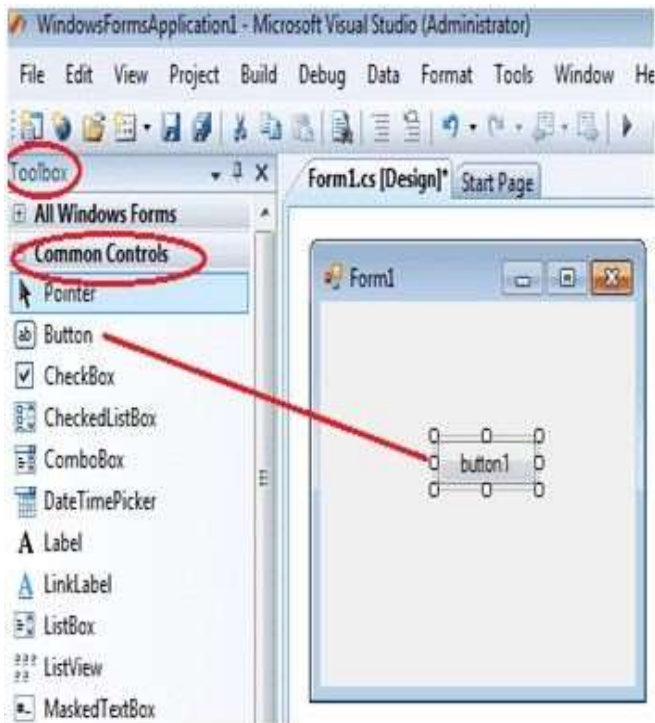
WindowsFormsApplication1 - Microsoft Visual Studio (Administrator)

File Edit View Project Build Debug Data Format Tools Window He

Toolbox

All Windows Forms

Common Controls

Pointer

Button

CheckBox

CheckedListBox

ComboBox

DateTimePicker

Label

LinkLabel

ListBox

ListView

MaskedTextBox

Form1.cs [Design]* Start Page

Form1

button1